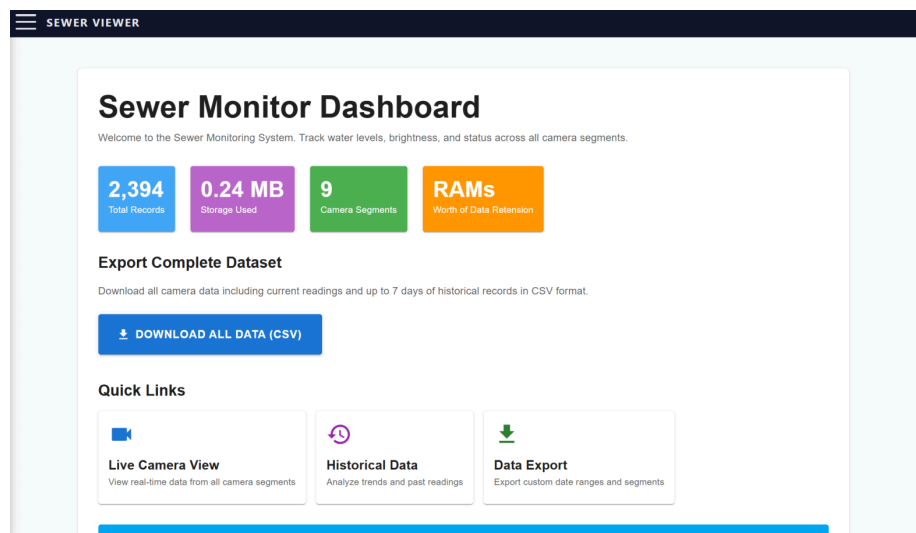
SEWER VIEWER

Sewer Monitor Dashboard

Welcome to the Sewer Monitoring System. Track water levels, brightness, and status across all camera segments.

2,394
Total Records

0.24 MB
Storage Used

9
Camera Segments

RAMs
Worth of Data Retension

Export Complete Dataset

Download all camera data including current readings and up to 7 days of historical records in CSV format.

DOWNLOAD ALL DATA (CSV)

Quick Links

Live Camera View
View real-time data from all camera segments

Historical Data
Analyze trends and past readings

Data Export
Export custom date ranges and segments